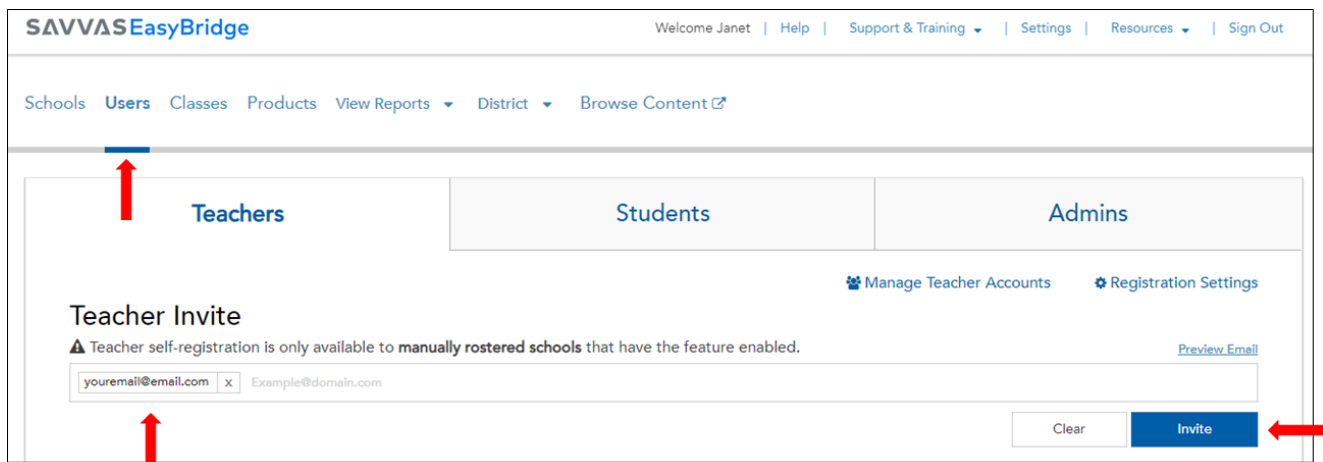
SAVVAS EasyBridge

Welcome Janet | Help | Support & Training | Settings | Resources | Sign Out

Schools Users Classes Products View Reports District Browse Content

Teachers Students Admins

Manage Teacher Accounts Registration Settings

Teacher Invite

Teacher self-registration is only available to **manually rostered schools** that have the feature enabled.

Preview Email

youremail@email.com x Example@domain.com

Clear Invite